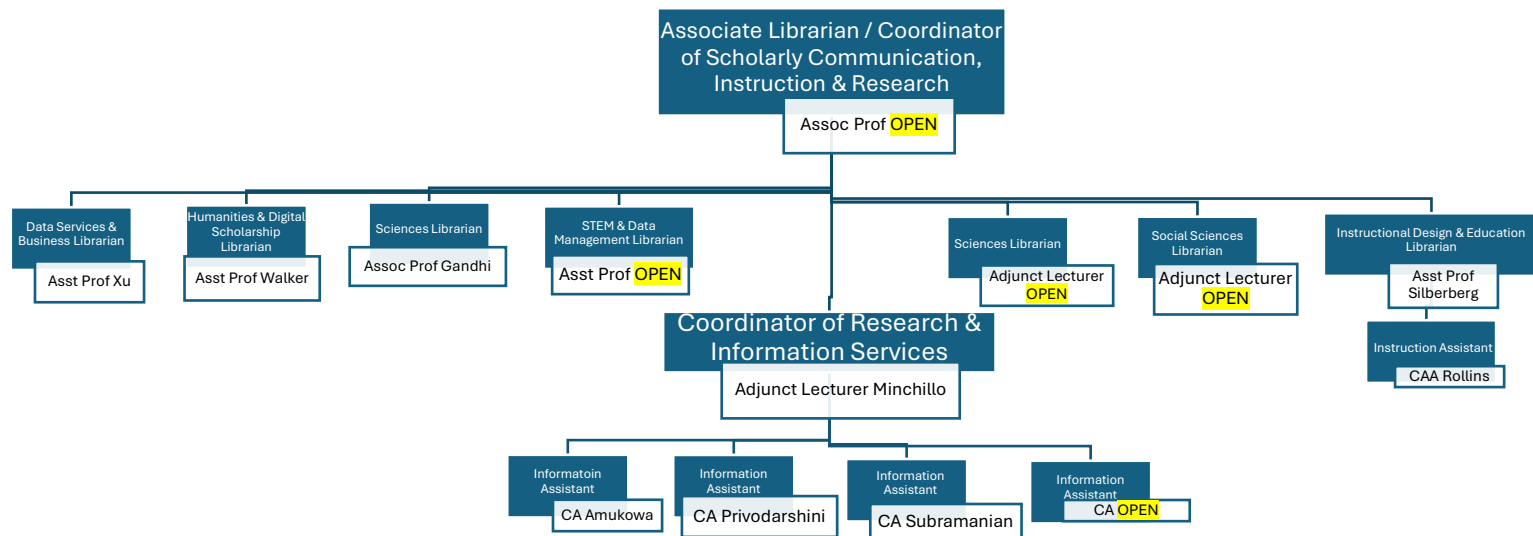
Associate Librarian / Coordinator of Scholarly Communication, Instruction & Research

Assoc Prof OPEN

Data Services & Business Librarian

Asst Prof Xu

Humanities & Digital Scholarship Librarian

Asst Prof Walker

Sciences Librarian

Assoc Prof Gandhi

STEM & Data Management Librarian

Asst Prof OPEN

Sciences Librarian

Adjunct Lecturer OPEN

Social Sciences Librarian

Adjunct Lecturer OPEN

Instructional Design & Education Librarian

Asst Prof Silberberg

Instruction Assistant

CAA Rollins

Coordinator of Research & Information Services

Adjunct Lecturer Minchillo

Informatoin Assistant

CA Amukowa

Information Assistant

CA Privodarshini

Information Assistant

CA Subramanian

Information Assistant

CA OPEN